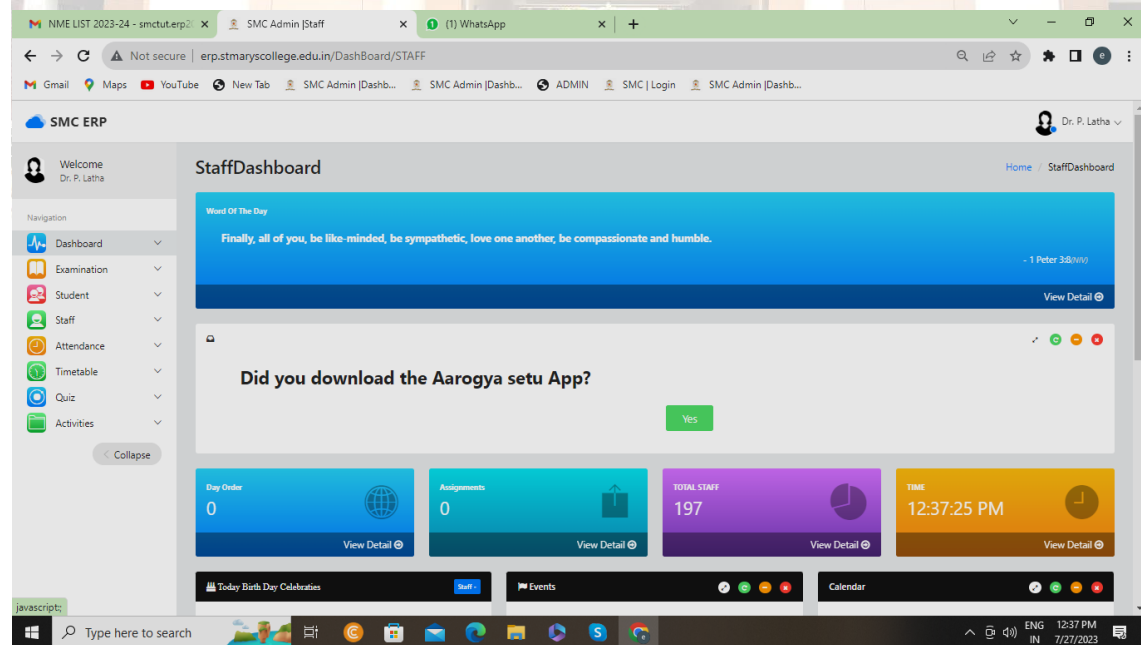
NME LIST 2023-24 - smctut.erp2( ×
SMC Admin |Staff ×
(1) WhatsApp ×
+

Not secure | erp.stmaryscollege.edu.in/DashBoard/STAFF

Gmail Maps YouTube New Tab SMC Admin |Dashb... SMC Admin |Dashb... ADMIN SMC | Login SMC Admin |Dashb...

SMC ERP

Dr. P. Latha

Welcome
Dr. P. Latha

Navigation

Dashboard
Examination
Student
Staff
Attendance
Timetable
Quiz
Activities

Collapse

StaffDashboard

Home / StaffDashboard

Word Of The Day

Finally, all of you, be like-minded, be sympathetic, love one another, be compassionate and humble.

- 1 Peter 3:8(NIV)

View Detail

Did you download the Aarogya setu App?

Yes

Day Order
0
View Detail

Assignments
0
View Detail

TOTAL STAFF
197
View Detail

TIME
12:37:25 PM
View Detail

Today Birth Day Celebraties
Staff

Events

Calendar

javascript:;

Type here to search

ENG IN
12:37 PM
7/27/2023